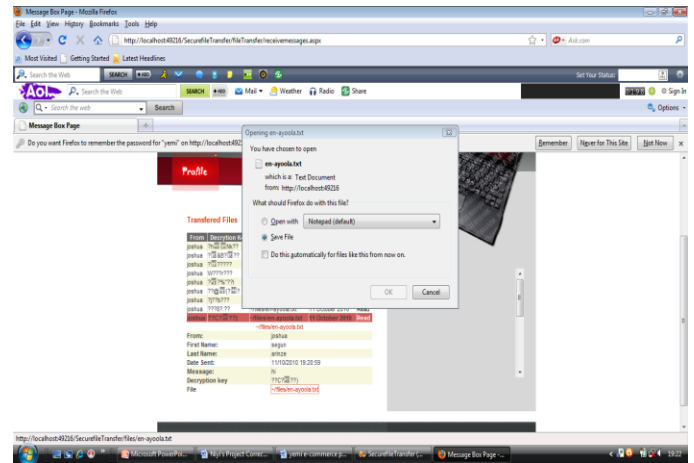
Message Box Page - Mozilla Firefox

File Edit View History Bookmarks Tools Help

http://localhost:49216/SecurefileTransfer/fileTransfer/receivemessages.aspx

Aol.com

Most Visited Getting Started Latest Headlines

Search the Web SEARCH

Set Your Status:

Aol. Search the Web SEARCH Mail Weather Radio Share

Sign In

Search the web Search

Options

Message Box Page

Do you want Firefox to remember the password for "yemi" on http://localhost:492

Remember Never for This Site Not Now

Profile

Transfered Files

| From | Decription K |
|---|---|
| joshua | ?\|\|\|\|?? |
| joshua | ??\|\|\|?? |
| joshua | ??????? |
| joshua | W???\|??? |
| joshua | ??\|??\|\|?? |
| joshua | ??\|\|\|??? |
| joshua | ??\|?? |
| joshua | ???\|?.?? |
| joshua | ??C?\|\|\|??) |

~/files/en-ayoola.txt 11 October 2010 Read

~/files/en-ayoola.txt 11 October 2010 Read

~/files/en-ayoola.txt

| From: | joshua |
|---|---|
| First Name: | segun |
| Last Name: | arinze |
| Date Sent: | 11/10/2010 19:20:59 |
| Message: | hi |
| Decryption key | ??C?\|\|\|??) |
| File | ~/files/en-ayoola.txt |

Opening en-ayoola.txt

You have chosen to open

en-ayoola.txt

which is a: Text Document

from: http://localhost:49216

What should Firefox do with this file?

Open with Notepad (default)

Save File

Do this automatically for files like this from now on.

OK Cancel

http://localhost:49216/SecurefileTransfer/files/en-ayoola.txt

Microsoft PowerPoi... Niyi's Project Correc... yemi e-commerce p... SecurefileTransfer (... Message Box Page -...

19:22